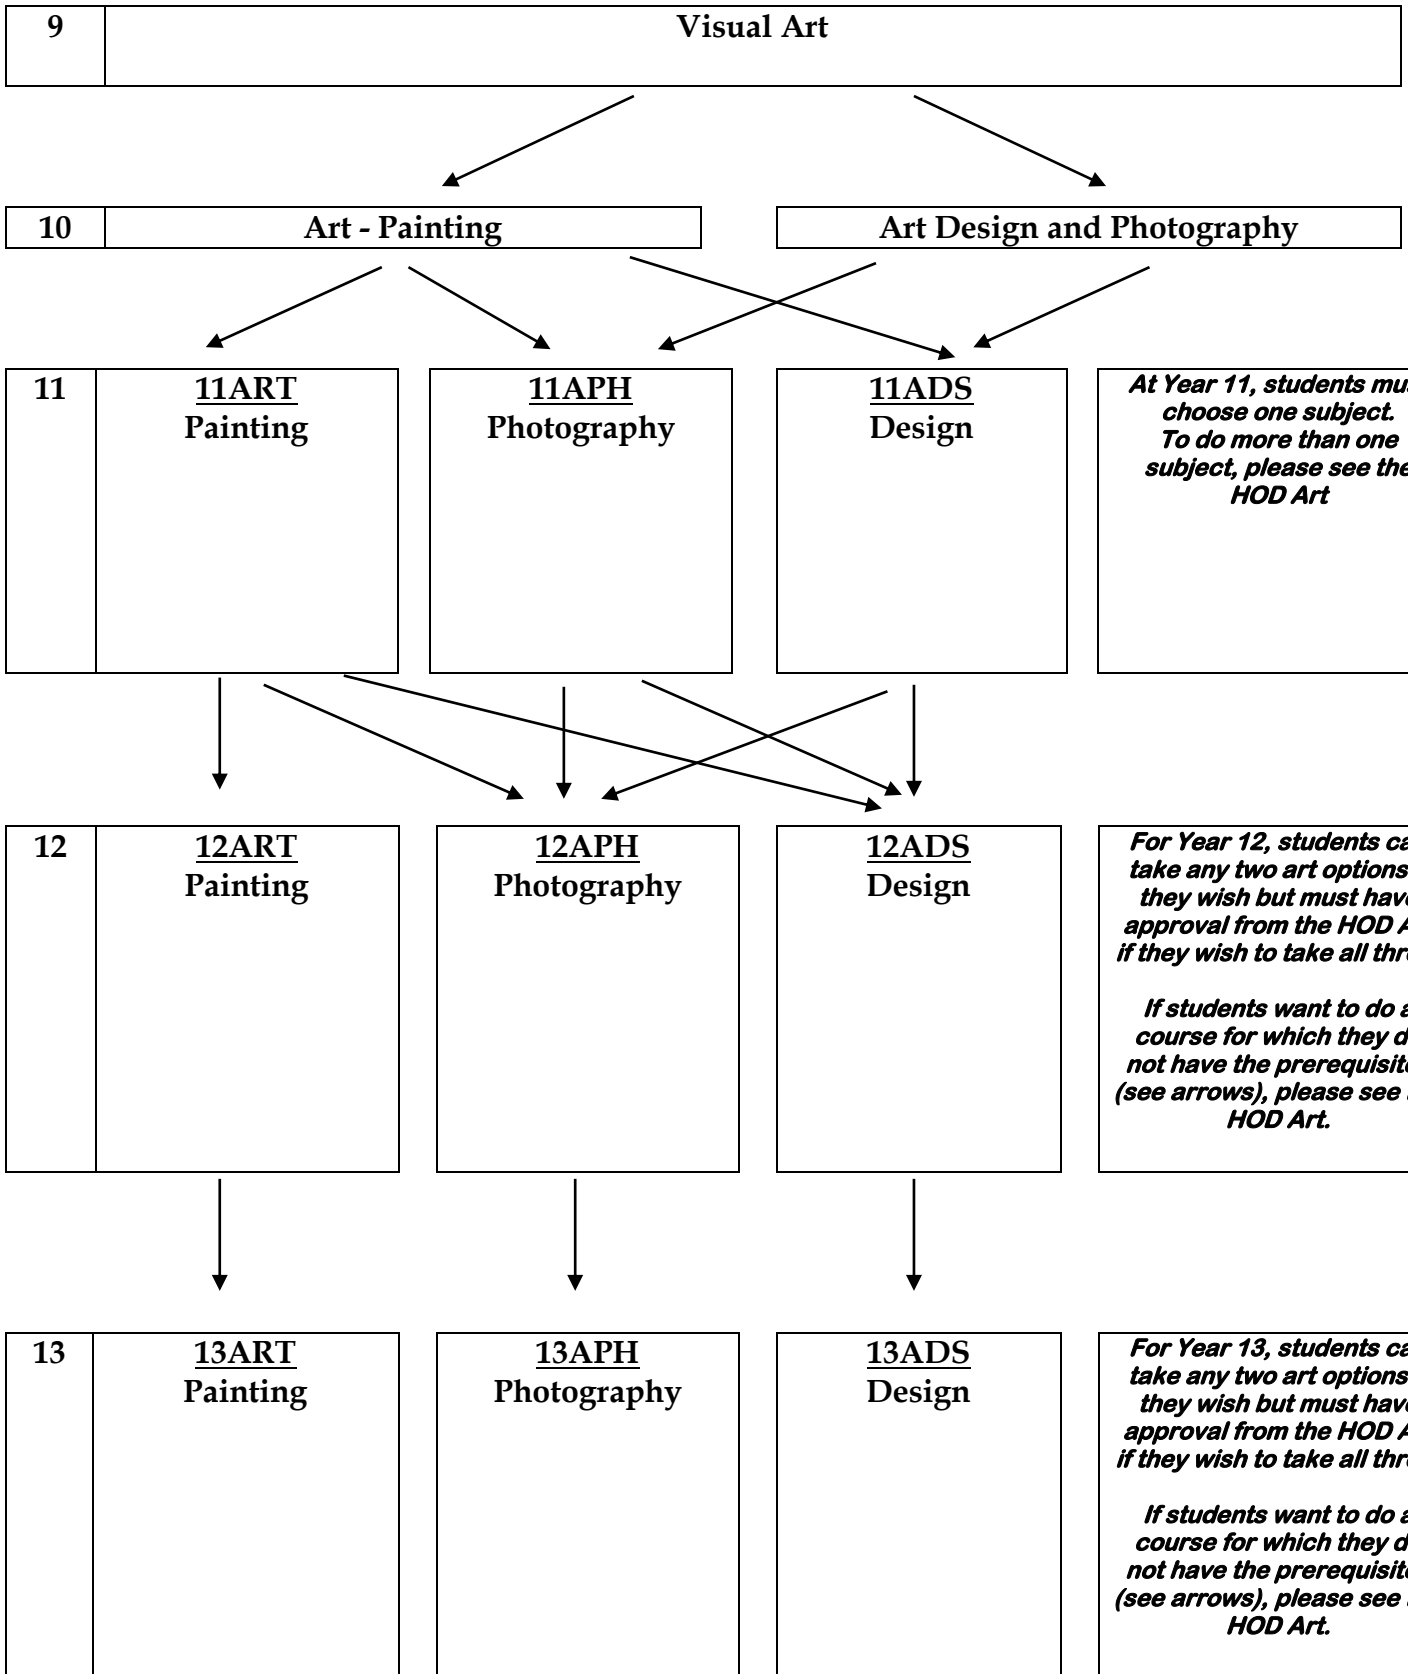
9 Visual Art

10 Art - Painting

Art Design and Photography

11 11ART Painting

11APH Photography

11ADS Design

At Year 11, students mus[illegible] choose one subject. To do more than one subject, please see the HOD Art

12 12ART Painting

12APH Photography

12ADS Design

For Year 12, students ca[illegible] take any two art options they wish but must have approval from the HOD A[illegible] if they wish to take all thr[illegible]

If students want to do a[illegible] course for which they d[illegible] not have the prerequisite (see arrows), please see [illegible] HOD Art.

13 13ART Painting

13APH Photography

13ADS Design

For Year 13, students ca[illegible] take any two art options they wish but must have approval from the HOD A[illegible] if they wish to take all thr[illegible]

If students want to do a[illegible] course for which they d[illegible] not have the prerequisite (see arrows), please see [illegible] HOD Art.